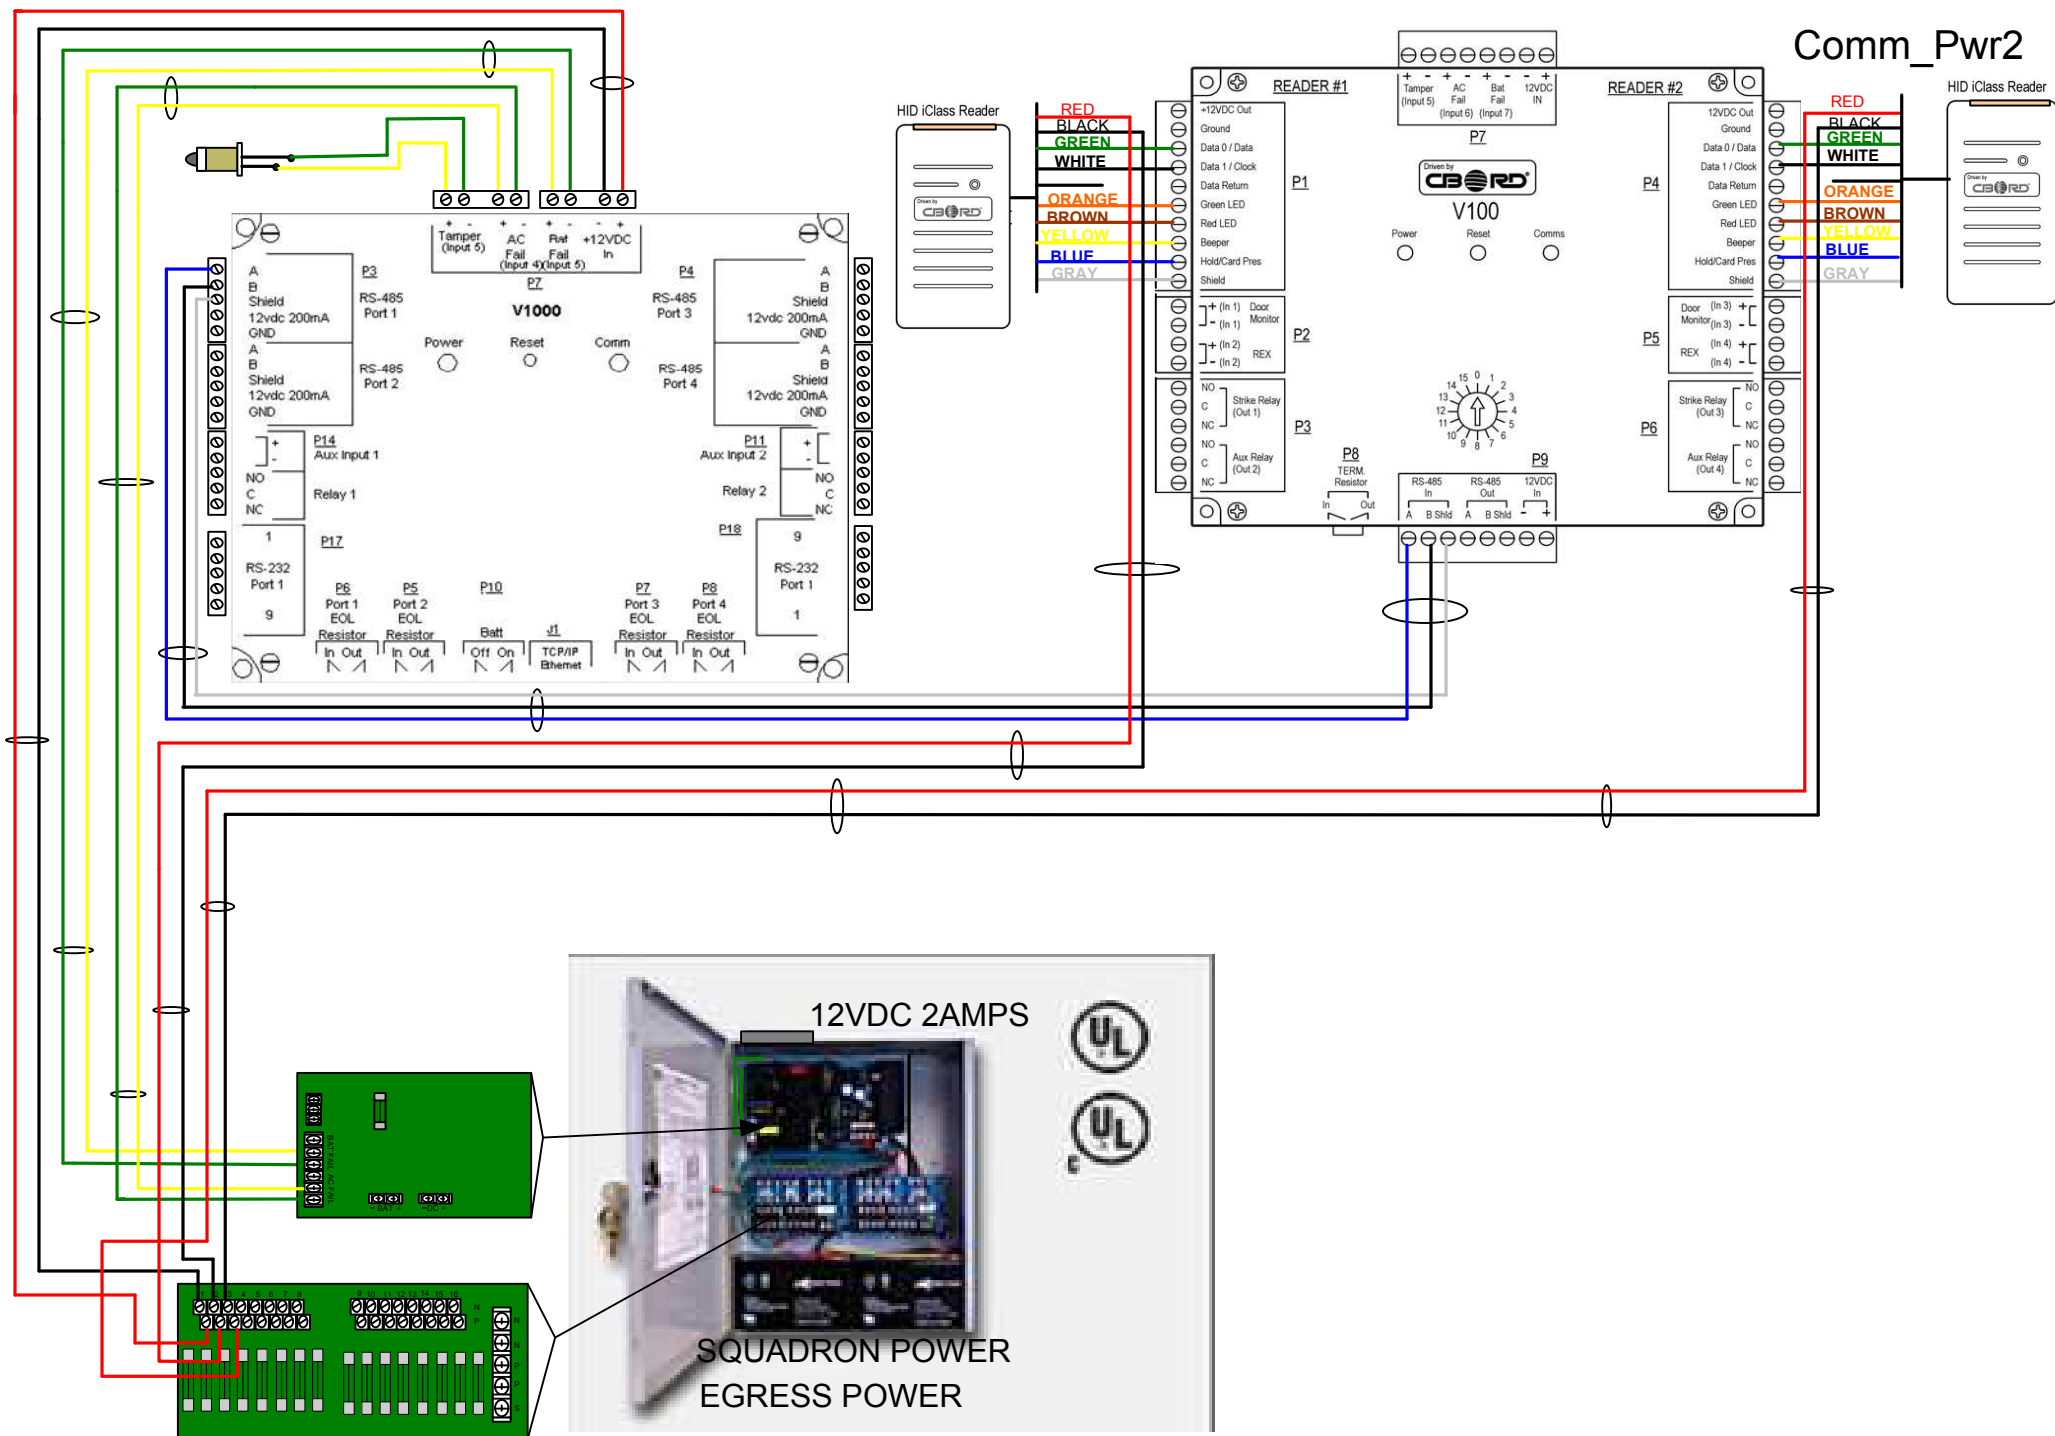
Comm_Pwr2

HID iClass Reader

RED
BLACK
GREEN
WHITE
ORANGE
BROWN
YELLOW
BLUE
GRAY

READER #1
READER #2

Tamper (Input 5)
AC Fail (Input 6)
Bat Fail (Input 7)
12VDC IN
P7

+12VDC Out
Ground
Data 0 / Data
Data 1 / Clock
Data Return
Green LED
Red LED
Beeper
Hold/Card Pres
Shield
P1

(In 1) Door Monitor
(In 1)
(In 2) REX
(In 2)
P2

NO
C
NC
Strike Relay (Out 1)
NO
C
NC
Aux Relay (Out 2)
P3

CBORD
V100
Power
Reset
Comms

P8
TERM. Resistor
In Out

RS-485 In
A B Shld
RS-485 Out
A B Shld
12VDC In
P9

12VDC Out
Ground
Data 0 / Data
Data 1 / Clock
Data Return
Green LED
Red LED
Beeper
Hold/Card Pres
Shield
P4

Door Monitor (In 3)
(In 3)
REX (In 4)
(In 4)
P5

Strike Relay (Out 3)
Aux Relay (Out 4)
NO
C
NC
P6

HID iClass Reader
RED
BLACK
GREEN
WHITE
ORANGE
BROWN
YELLOW
BLUE
GRAY

Tamper (Input 5)
AC Fail (Input 4)
Bat Fail (Input 5)
+12VDC In
P7

A
B
Shield
12vdc 200mA
GND
P3
RS-485 Port 1
A
B
Shield
12vdc 200mA
GND
RS-485 Port 2

V1000
Power
Reset
Comm

P4
RS-485 Port 3
A
B
Shield
12vdc 200mA
GND
RS-485 Port 4
A
B
Shield
12vdc 200mA
GND

P14
Aux Input 1
NO
C
NC
Relay 1

P11
Aux Input 2
NO
C
NC
Relay 2

P17
1
RS-232 Port 1
9

P18
9
RS-232 Port 1
1

P6 Port 1 EOL Resistor In Out
P5 Port 2 EOL Resistor In Out
P10 Batt Off On
J1 TCP/IP Ethernet
P7 Port 3 EOL Resistor In Out
P8 Port 4 EOL Resistor In Out

12VDC 2AMPS
UL
UL
SQUADRON POWER
EGRESS POWER